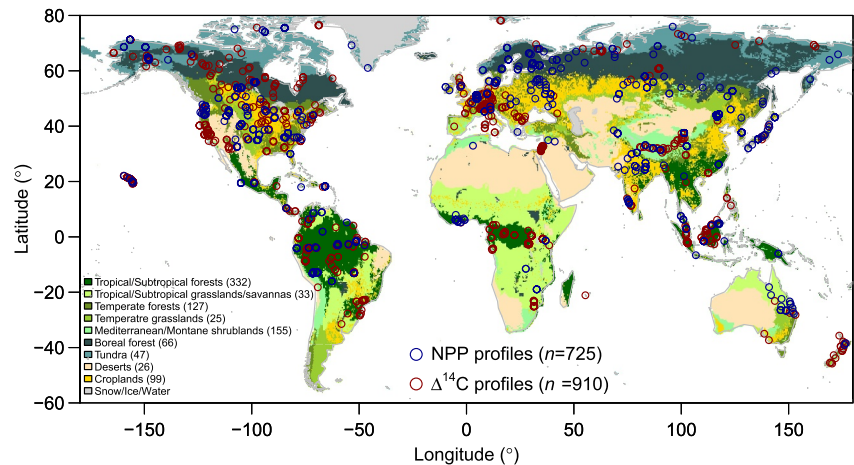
80
60
40
20
0
−20
−40
−60
Latitude (°)

Tropical/Subtropical forests (332)
Tropical/Subtropical grasslands/savannas (33)
Temperate forests (127)
Temperatre grasslands (25)
Mediterranean/Montane shrublands (155)
Boreal forest (66)
Tundra (47)
Deserts (26)
Croplands (99)
Snow/Ice/Water

NPP profiles ($n$=725)
$\Delta^{14}$C profiles ($n$ =910)

−150 −100 −50 0 50 100 150
Longitude (°)